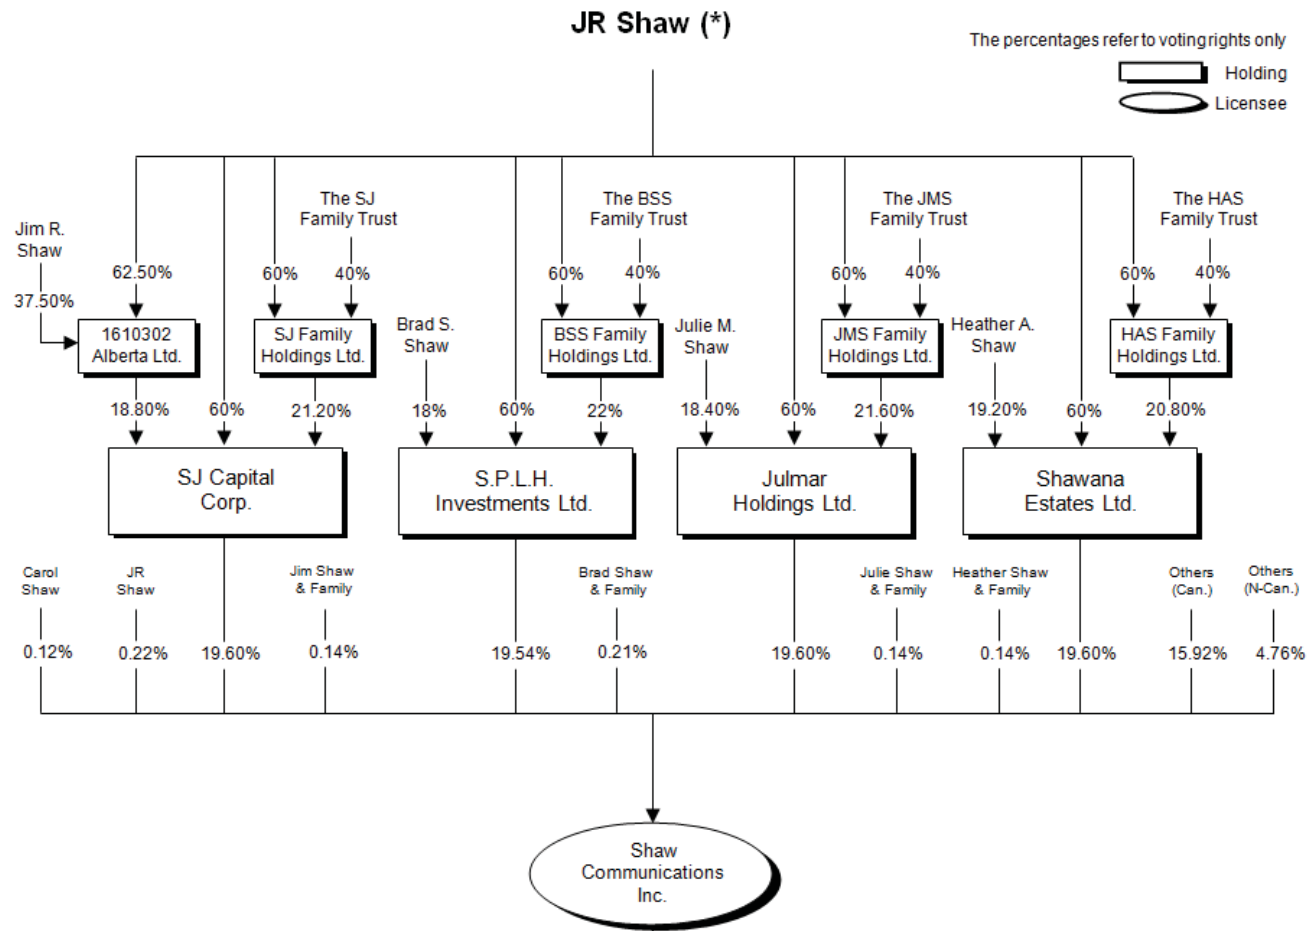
JR Shaw (*)

The percentages refer to voting rights only

Holding

Licensee

Jim R. Shaw

62.50%

37.50%

1610302 Alberta Ltd.

The SJ Family Trust

60%

40%

SJ Family Holdings Ltd.

Brad S. Shaw

The BSS Family Trust

60%

40%

BSS Family Holdings Ltd.

Julie M. Shaw

The JMS Family Trust

60%

40%

JMS Family Holdings Ltd.

Heather A. Shaw

The HAS Family Trust

60%

40%

HAS Family Holdings Ltd.

18.80%

60%

21.20%

18%

60%

22%

18.40%

60%

21.60%

19.20%

60%

20.80%

SJ Capital Corp.

S.P.L.H. Investments Ltd.

Julmar Holdings Ltd.

Shawana Estates Ltd.

Carol Shaw

JR Shaw

Jim Shaw & Family

Brad Shaw & Family

Julie Shaw & Family

Heather Shaw & Family

Others (Can.)

Others (N-Can.)

0.12%

0.22%

19.60%

0.14%

19.54%

0.21%

19.60%

0.14%

0.14%

19.60%

15.92%

4.76%

Shaw Communications Inc.